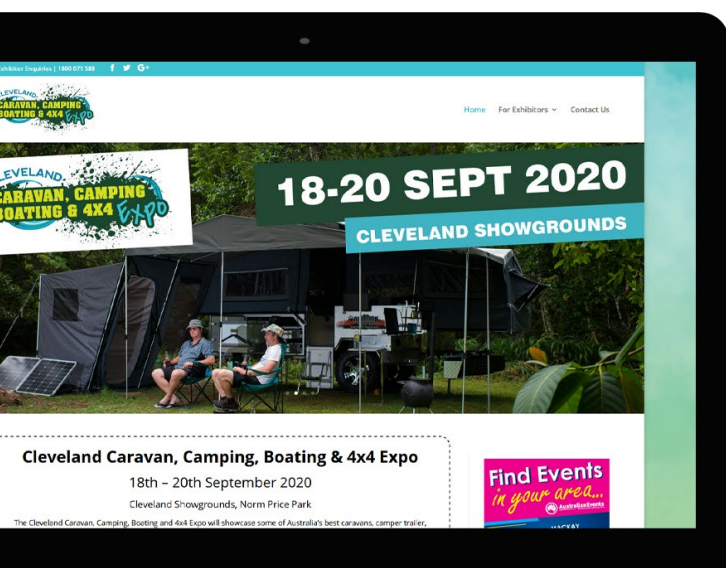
Exhibitor Enquiries | 1800 571 588

CLEVELAND CARAVAN, CAMPING BOATING & 4X4 EXPO

Home For Exhibitors Contact Us

CLEVELAND CARAVAN, CAMPING BOATING & 4X4 Expo

18-20 SEPT 2020

CLEVELAND SHOWGROUNDS

Cleveland Caravan, Camping, Boating & 4x4 Expo

18th – 20th September 2020

Cleveland Showgrounds, Norm Price Park

The Cleveland Caravan, Camping, Boating and 4x4 Expo will showcase some of Australia's best caravans, camper trailer,

Find Events in your area...

Australian Events

MACKAY